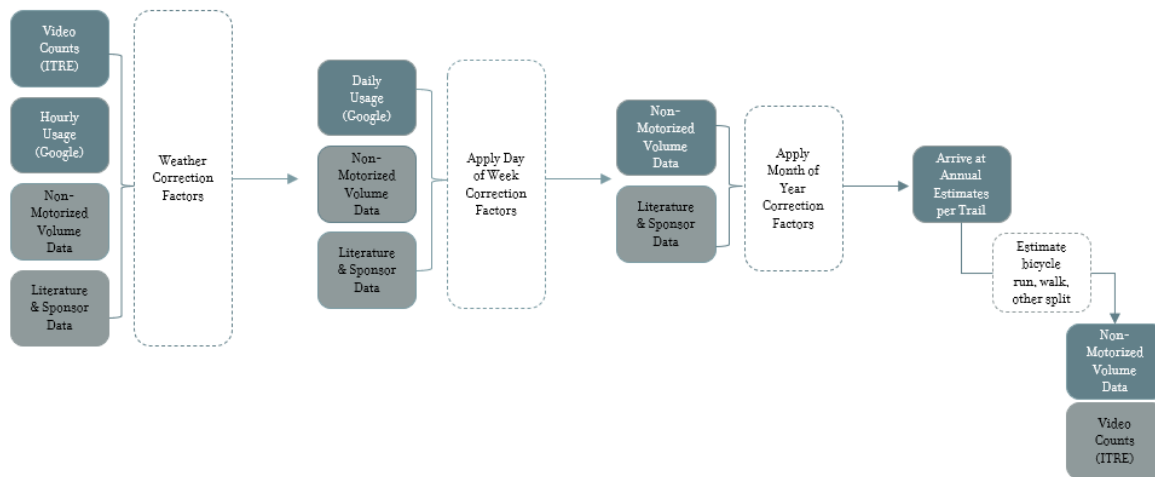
Video Counts (ITRE)

Hourly Usage (Google)

Non-Motorized Volume Data

Literature & Sponsor Data

Weather Correction Factors

Daily Usage (Google)

Non-Motorized Volume Data

Literature & Sponsor Data

Apply Day of Week Correction Factors

Non-Motorized Volume Data

Literature & Sponsor Data

Apply Month of Year Correction Factors

Arrive at Annual Estimates per Trail

Estimate bicycle run, walk, other split

Non-Motorized Volume Data

Video Counts (ITRE)